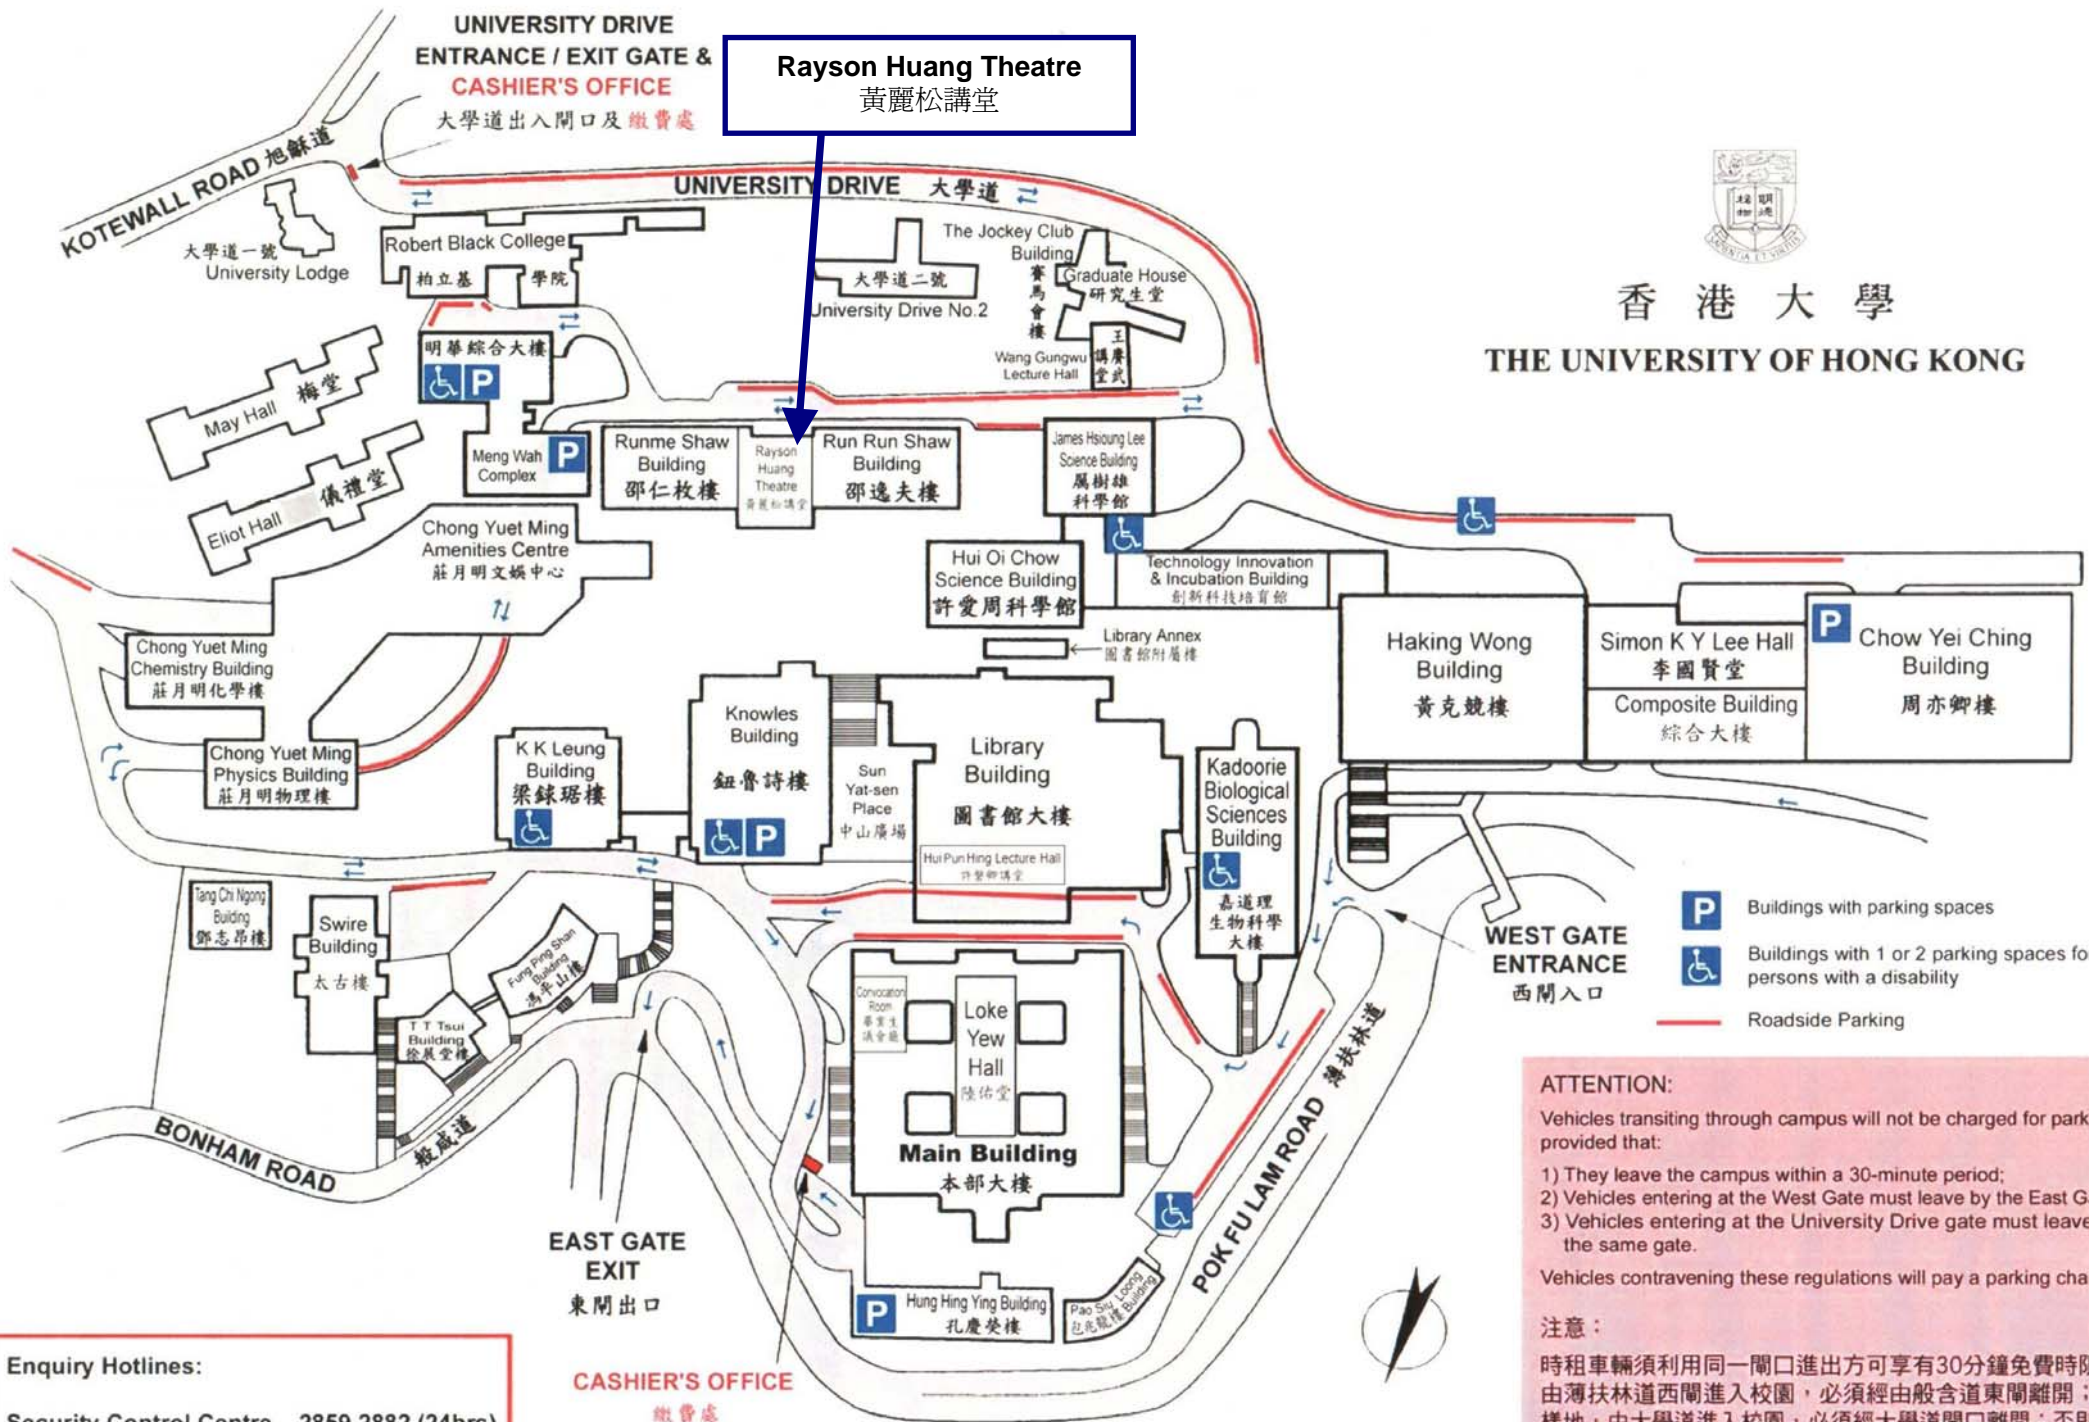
UNIVERSITY DRIVE ENTRANCE / EXIT GATE & CASHIER'S OFFICE
大學道出入閘口及繳費處

Rayson Huang Theatre
黃麗松講堂

KOTEWALL ROAD 旭龢道

UNIVERSITY DRIVE 大學道

大學道一號 University Lodge

Robert Black College 柏立基 學院

The Jockey Club Building 賽馬會樓

Graduate House 研究生堂

大學道二號 University Drive No.2

Wang Gungwu Lecture Hall 王賡武講堂

明華綜合大樓

May Hall 梅堂

Meng Wah Complex

Eliot Hall 儀禮堂

Runme Shaw Building 邵仁枚樓

Rayson Huang Theatre 黃麗松講堂

Run Run Shaw Building 邵逸夫樓

James Hsioung Lee Science Building 李樹雄科學館

Chong Yuet Ming Amenities Centre 莊月明文娛中心

Hui Oi Chow Science Building 許愛周科學館

Technology Innovation & Incubation Building 創新科技培育館

Library Annex 圖書館附屬樓

Haking Wong Building 黃克競樓

Simon K Y Lee Hall 李國賢堂

Composite Building 綜合大樓

Chow Yei Ching Building 周亦卿樓

Chong Yuet Ming Chemistry Building 莊月明化學樓

Chong Yuet Ming Physics Building 莊月明物理樓

K K Leung Building 梁銶琚樓

Knowles Building 鈕魯詩樓

Sun Yat-sen Place 中山廣場

Library Building 圖書館大樓

Hui Pun Hing Lecture Hall 許潘卿講堂

Kadoorie Biological Sciences Building 嘉道理生物科學大樓

香港大學
THE UNIVERSITY OF HONG KONG

Tang Chi Ngong Building 鄧志昂樓

Swire Building 太古樓

Fung Ping Shan Building 馮平山樓

T T Tsui Building 徐展堂樓

Convocation Room 畢業生議會廳

Loke Yew Hall 陸佑堂

Main Building 本部大樓

WEST GATE ENTRANCE 西閘入口

Buildings with parking spaces

Buildings with 1 or 2 parking spaces fo persons with a disability

Roadside Parking

BONHAM ROAD 般咸道

EAST GATE EXIT 東閘出口

POK FU LAM ROAD 薄扶林道

Hung Hing Ying Building 孔慶熒樓

Pao Siu Loong Building 包兆龍樓

CASHIER'S OFFICE 繳費處

ATTENTION:
Vehicles transiting through campus will not be charged for park provided that:
1) They leave the campus within a 30-minute period;
2) Vehicles entering at the West Gate must leave by the East G
3) Vehicles entering at the University Drive gate must leave the same gate.
Vehicles contravening these regulations will pay a parking cha

注意：
時租車輛須利用同一閘口進出方可享有30分鐘免費時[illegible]
由薄扶林道西閘進入校園，必須經由般含道東閘離開；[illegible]

Enquiry Hotlines:
Security Control Centre 2859 2882 (24hrs)